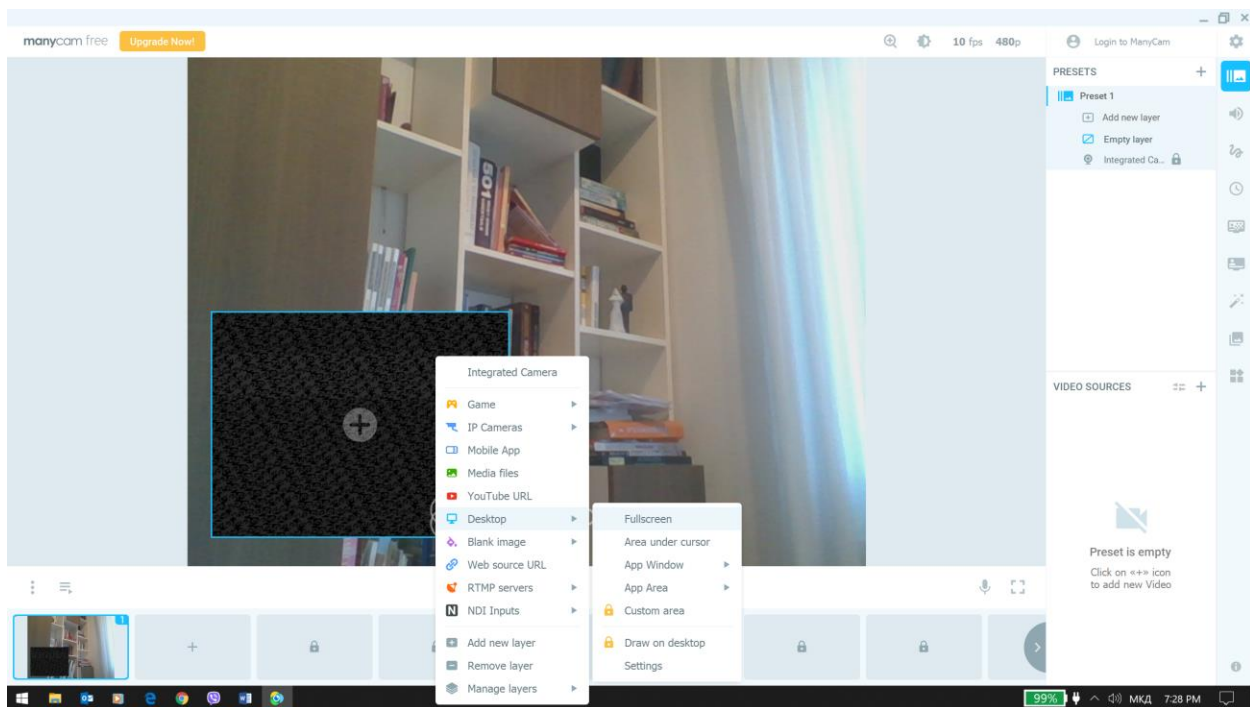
manycam free Upgrade Now!

10 fps 480p

Login to ManyCam

PRESETS

Preset 1

Add new layer

Empty layer

Integrated Ca...

Integrated Camera

Game

IP Cameras

Mobile App

Media files

YouTube URL

Desktop

Blank image

Web source URL

RTMP servers

NDI Inputs

Add new layer

Remove layer

Manage layers

Fullscreen

Area under cursor

App Window

App Area

Custom area

Draw on desktop

Settings

VIDEO SOURCES

Preset is empty

Click on «+» icon to add new Video

1

99%

МКД 7:28 PM